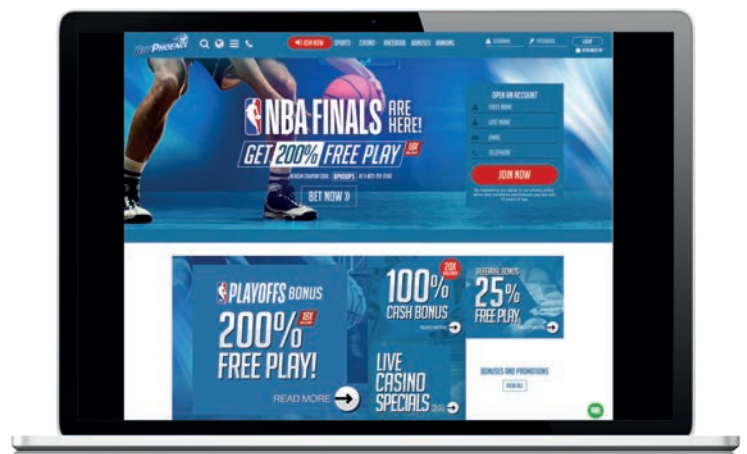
BetPhoenix

JOIN NOW SPORTS CASINO FACEBOOK BONUSES BANKING

USERNAME PASSWORD LOGIN

NBA FINALS ARE HERE!

GET 200% FREE PLAY 10X

REDEEM COUPON CODE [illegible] AT 1-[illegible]

BET NOW »

OPEN AN ACCOUNT

FIRST NAME

LAST NAME

EMAIL

TELEPHONE

JOIN NOW

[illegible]

PLAYOFFS BONUS

200% 10X FREE PLAY!

READ MORE

100% 20X CASH BONUS

READ MORE

REFERRAL BONUS 25% FREE PLAY

LIVE CASINO SPECIALS

BONUSES AND PROMOTIONS

VIEW ALL